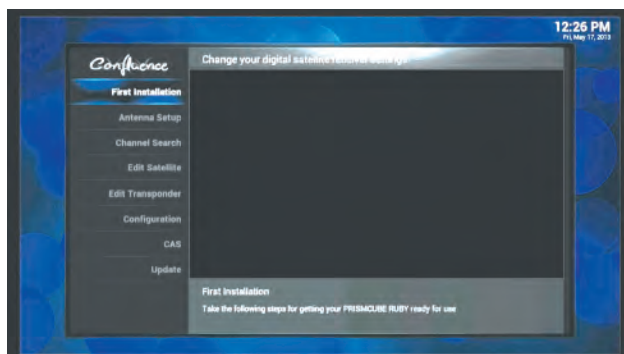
12:26 PM
Fri, May 17, 2013

Confluence

Change your digital satellite receiver settings

First Installation
Antenna Setup
Channel Search
Edit Satellite
Edit Transponder
Configuration
CAS
Update

First Installation
Take the following steps for getting your PRISMCUBE RUBY ready for use